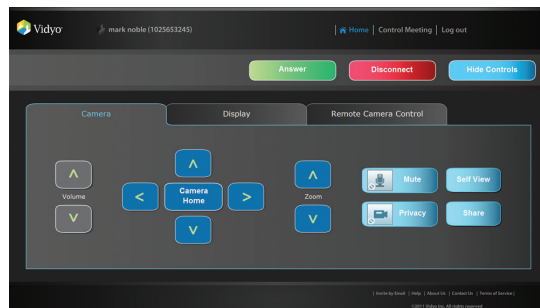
Vidyo

mark noble (1025653245)

Home | Control Meeting | Log out

Answer

Disconnect

Hide Controls

Camera

Display

Remote Camera Control

^

Volume

v

^

<

Camera Home

>

v

^

Zoom

v

Mute

Self View

Privacy

Share

| Invite by Email | Help | About Us | Contact Us | Terms of Service |

©2011 Vidyo Inc. All rights reserved.